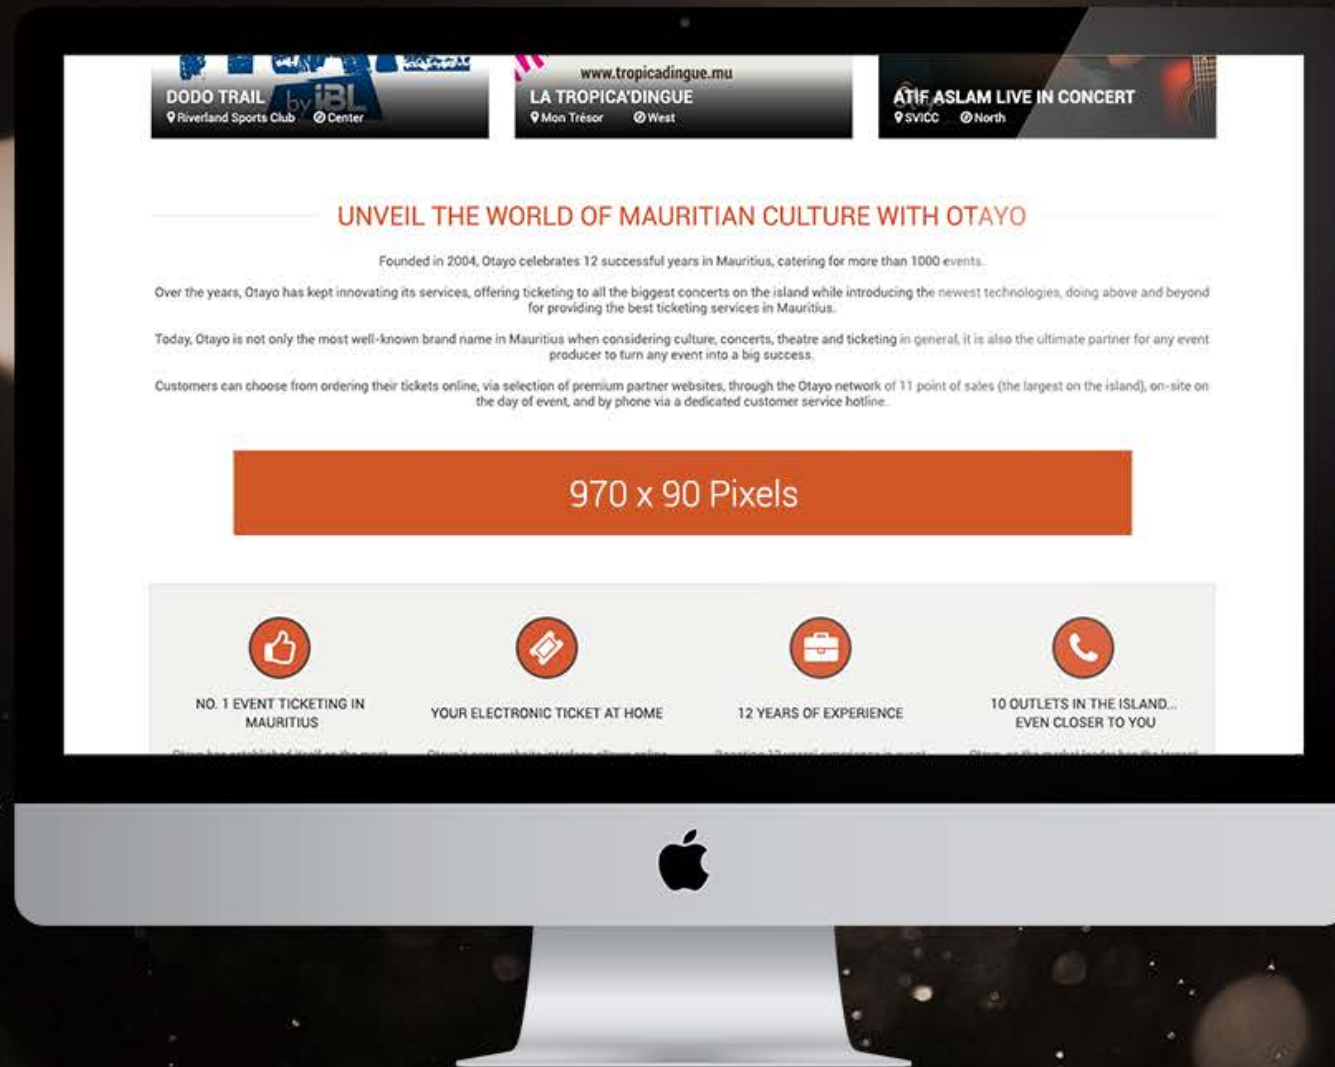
DODO TRAIL by IBL
Riverland Sports Club Center

www.tropicadingue.mu
LA TROPICA'DINGUE
Mon Trésor West

ATIF ASLAM LIVE IN CONCERT
SVICC North

UNVEIL THE WORLD OF MAURITIAN CULTURE WITH OTAYO

Founded in 2004, Otayo celebrates 12 successful years in Mauritius, catering for more than 1000 events.

Over the years, Otayo has kept innovating its services, offering ticketing to all the biggest concerts on the island while introducing the newest technologies, doing above and beyond for providing the best ticketing services in Mauritius.

Today, Otayo is not only the most well-known brand name in Mauritius when considering culture, concerts, theatre and ticketing in general, it is also the ultimate partner for any event producer to turn any event into a big success.

Customers can choose from ordering their tickets online, via selection of premium partner websites, through the Otayo network of 11 point of sales (the largest on the island), on-site on the day of event, and by phone via a dedicated customer service hotline.

970 x 90 Pixels

NO. 1 EVENT TICKETING IN MAURITIUS

YOUR ELECTRONIC TICKET AT HOME

12 YEARS OF EXPERIENCE

10 OUTLETS IN THE ISLAND... EVEN CLOSER TO YOU

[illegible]